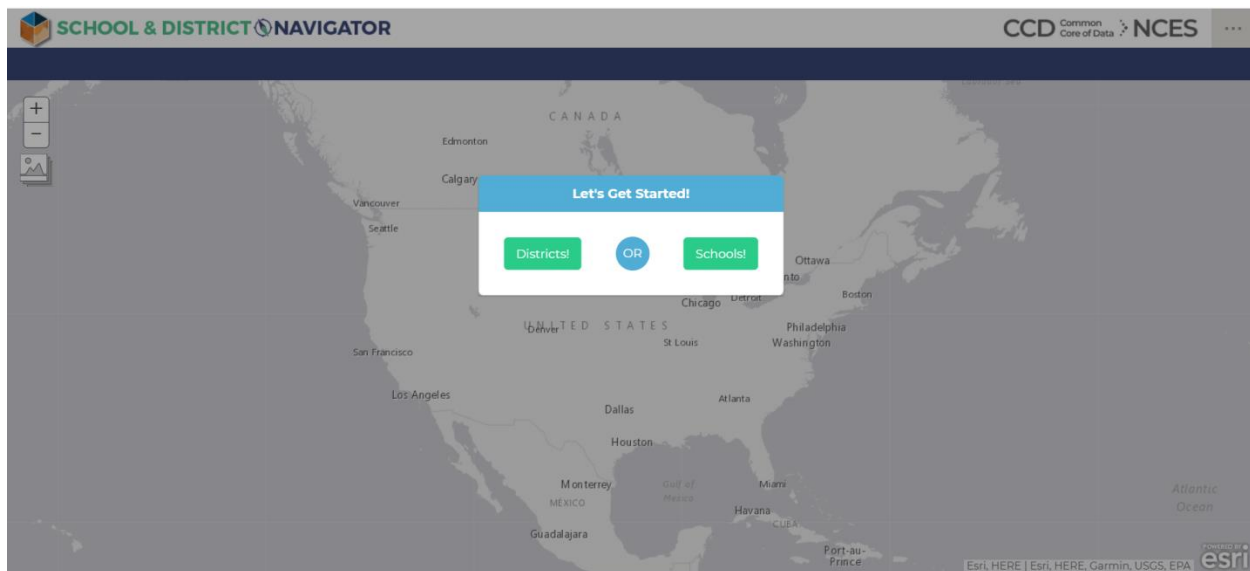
SCHOOL & DISTRICT NAVIGATOR

CCD Common Core of Data NCES ...

+
−

CANADA

Edmonton

Calgary

Vancouver

Seattle

Let's Get Started!

Districts! OR Schools!

Ottawa

nto

Chicago Detroit

Boston

Denver UNITED STATES

St Louis

Philadelphia

Washington

San Francisco

Los Angeles

Atlanta

Dallas

Houston

Monterrey

Gulf of Mexico

Miami

MEXICO

Havana

CUBA

Atlantic Ocean

Guadalajara

Port-au-Prince

Esri, HERE | Esri, HERE, Garmin, USGS, EPA

POWERED BY esri